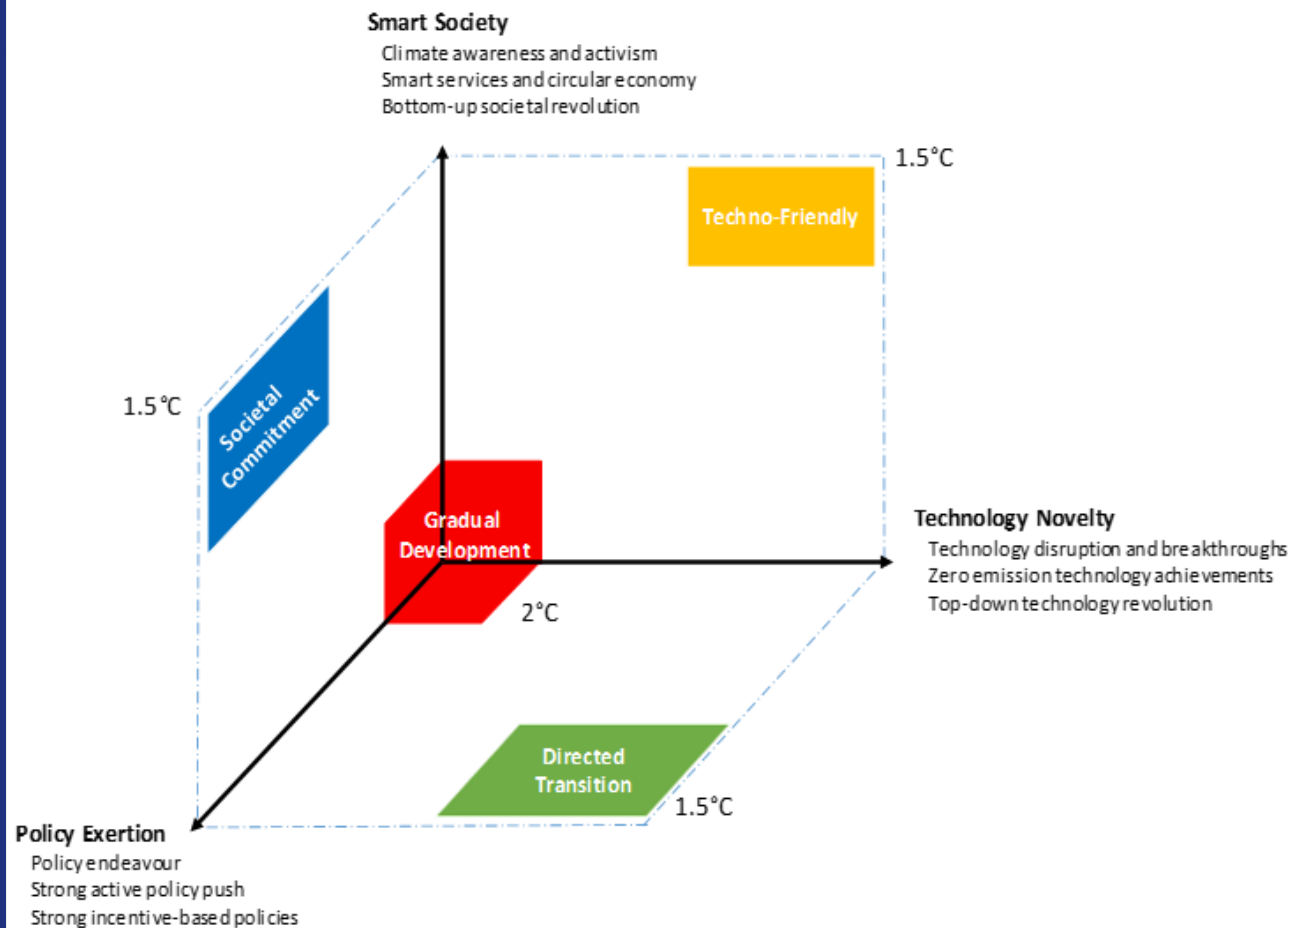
Smart Society
Climate awareness and activism
Smart services and circular economy
Bottom-up societal revolution

1.5°C

Techno-Friendly

1.5°C

Societal Commitment

Gradual Development

2°C

Technology Novelty
Technology disruption and breakthroughs
Zero emission technology achievements
Top-down technology revolution

Directed Transition

1.5°C

Policy Exertion
Policy endeavour
Strong active policy push
Strong incentive-based policies